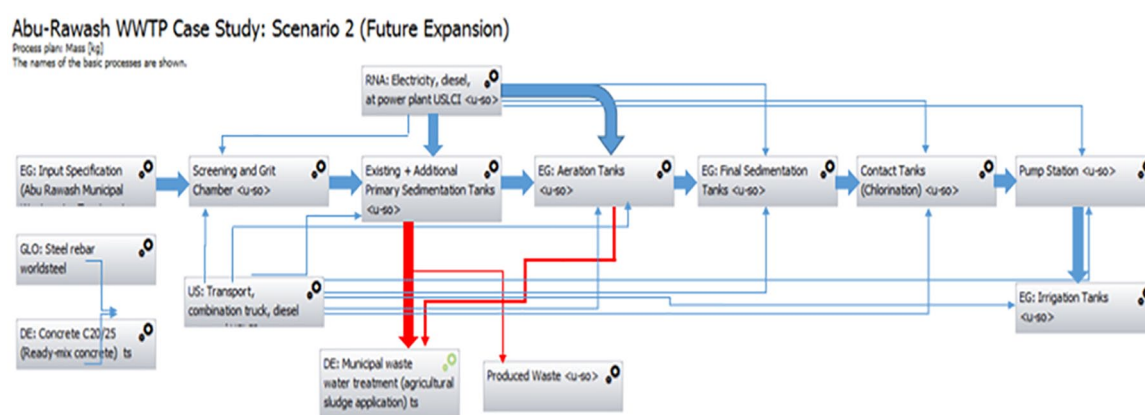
Abu-Rawash WWTP Case Study: Scenario 2 (Future Expansion)
Process plan: Mass [kg]
The names of the basic processes are shown.

RNA: Electricity, diesel, at power plant USLCI <u-so>

EG: Input Specification (Abu Rawash Municipal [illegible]

Screening and Grit Chamber <u-so>

Existing + Additional Primary Sedimentation Tanks <u-so>

EG: Aeration Tanks <u-so>

EG: Final Sedimentation Tanks <u-so>

Contact Tanks (Chlorination) <u-so>

Pump Station <u-so>

GLO: Steel rebar worldsteel

US: Transport, combination truck, diesel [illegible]

DE: Concrete C20/25 (Ready-mix concrete) ts

EG: Irrigation Tanks <u-so>

DE: Municipal waste water treatment (agricultural sludge application) ts

Produced Waste <u-so>